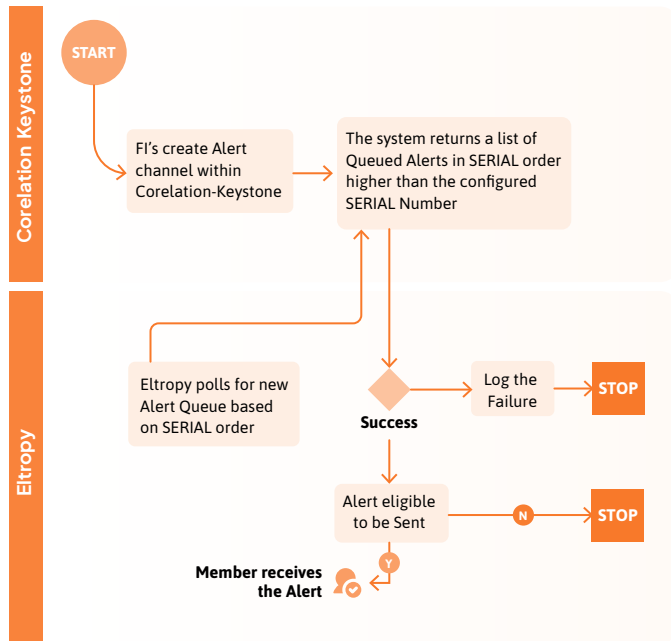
Corelation Keystone

START

FI's create Alert channel within Corelation-Keystone

The system returns a list of Queued Alerts in SERIAL order higher than the configured SERIAL Number

Eltropy

Eltropy polls for new Alert Queue based on SERIAL order

Success

Log the Failure

STOP

Alert eligible to be Sent

N

STOP

Y

Member receives the Alert